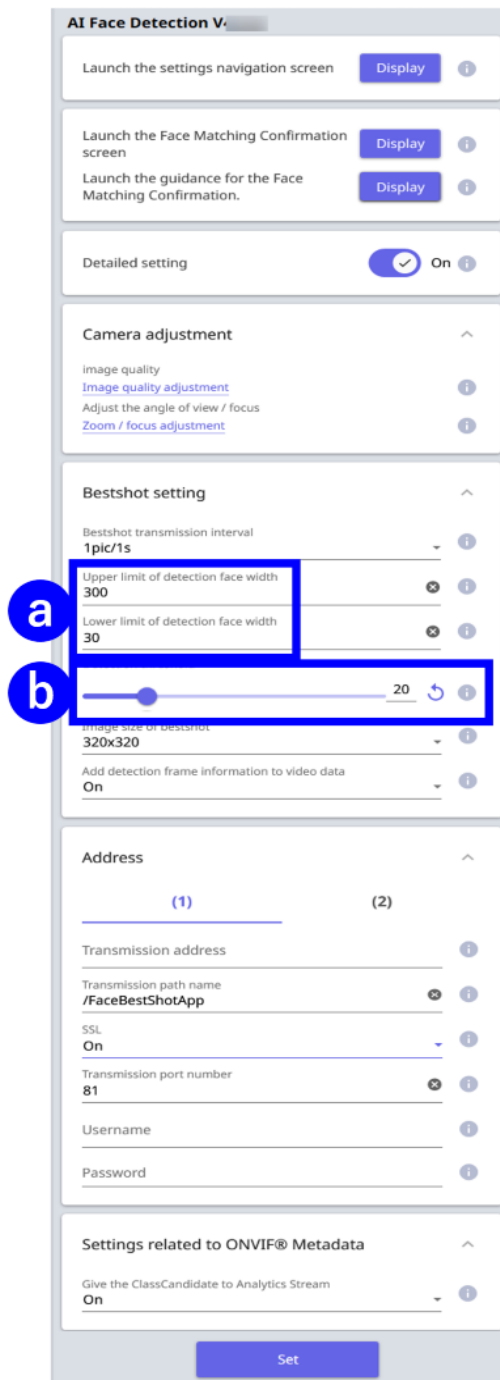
AI Face Detection V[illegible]

Launch the settings navigation screen Display

Launch the Face Matching Confirmation screen Display

Launch the guidance for the Face Matching Confirmation. Display

Detailed setting On

Camera adjustment

image quality
Image quality adjustment
Adjust the angle of view / focus
Zoom / focus adjustment

Bestshot setting

Bestshot transmission interval
1pic/1s

a

Upper limit of detection face width
300
Lower limit of detection face width
30

b

20

Image size of bestshot
320x320
Add detection frame information to video data
On

Address

(1) (2)

Transmission address
Transmission path name
/FaceBestShotApp
SSL
On
Transmission port number
81
Username
Password

Settings related to ONVIF® Metadata

Give the ClassCandidate to Analytics Stream
On

Set